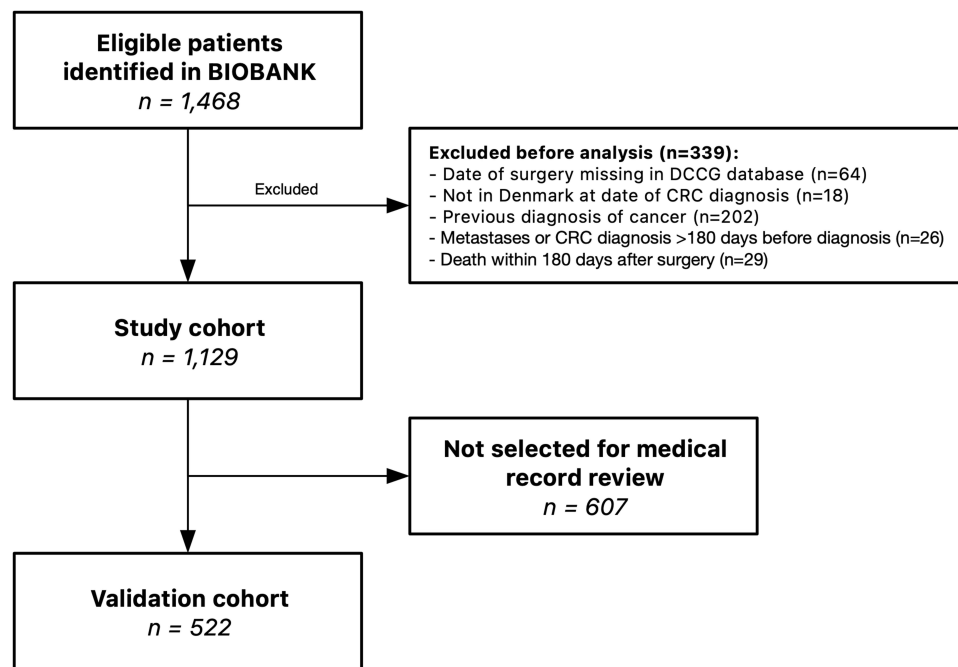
Eligible patients identified in BIOBANK
*n = 1,468*

Excluded

Excluded before analysis (n=339):
- Date of surgery missing in DCCG database (n=64)
- Not in Denmark at date of CRC diagnosis (n=18)
- Previous diagnosis of cancer (n=202)
- Metastases or CRC diagnosis >180 days before diagnosis (n=26)
- Death within 180 days after surgery (n=29)

Study cohort
*n = 1,129*

Not selected for medical record review
*n = 607*

Validation cohort
*n = 522*